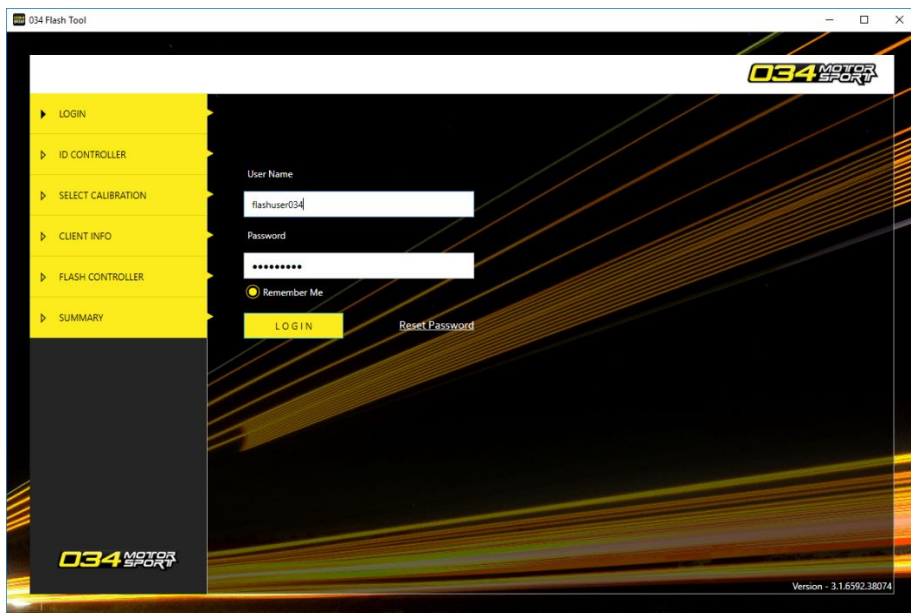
034 Flash Tool

034 MOTOR SPORT

LOGIN

ID CONTROLLER

SELECT CALIBRATION

CLIENT INFO

FLASH CONTROLLER

SUMMARY

User Name

flashuser034

Password

•••••••••

Remember Me

LOGIN

Reset Password

034 MOTOR SPORT

Version - 3.1.6592.38074